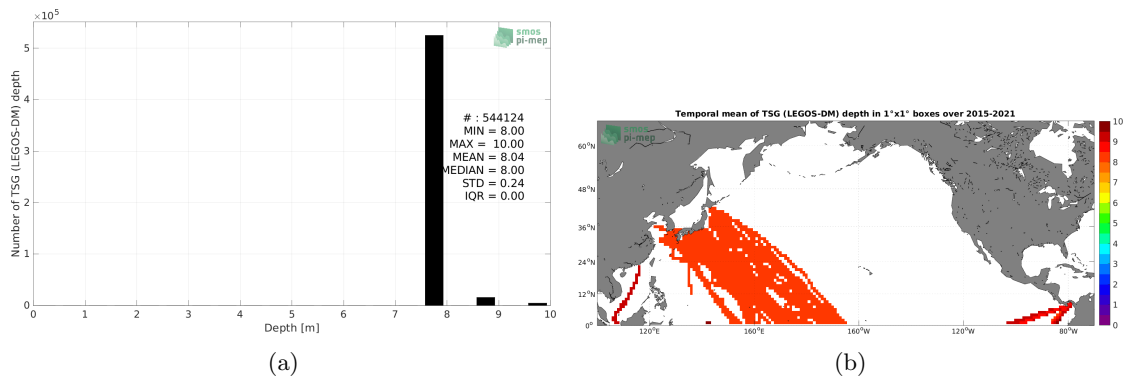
$\times10^5$
5
4
3
2
1
0
Number of TSG (LEGOS-DM) depth
smos pi-mep
# : 544124
MIN = 8.00
MAX = 10.00
MEAN = 8.04
MEDIAN = 8.00
STD = 0.24
IQR = 0.00
0 1 2 3 4 5 6 7 8 9 10
Depth [m]
(a)

Temporal mean of TSG (LEGOS-DM) depth in 1°x1° boxes over 2015-2021
smos pi-mep
60°N
48°N
36°N
24°N
12°N
0°
120°E
160°E
160°W
120°W
80°W
10
9
8
7
6
5
4
3
2
1
0
(b)